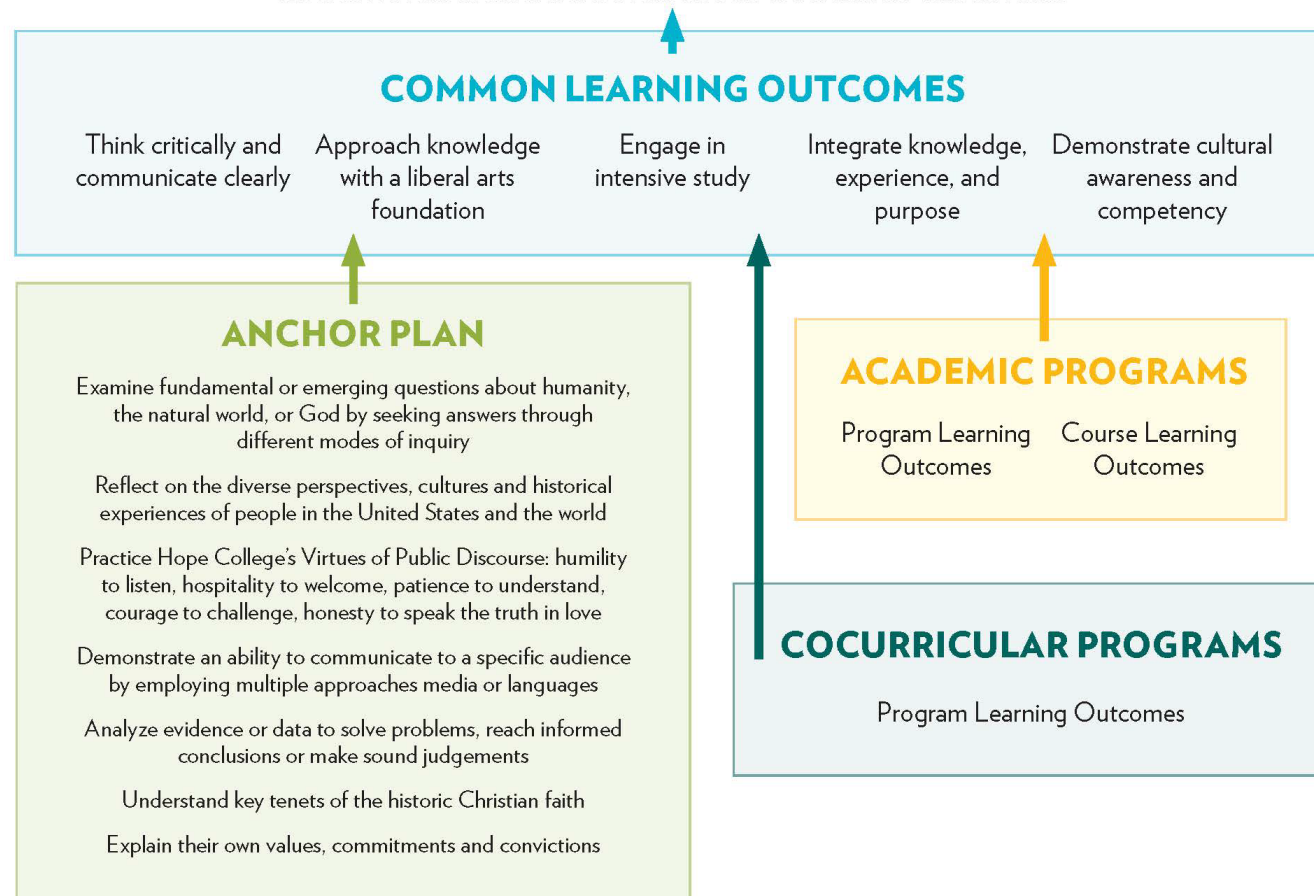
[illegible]

COMMON LEARNING OUTCOMES

Think critically and communicate clearly

Approach knowledge with a liberal arts foundation

Engage in intensive study

Integrate knowledge, experience, and purpose

Demonstrate cultural awareness and competency

ANCHOR PLAN

Examine fundamental or emerging questions about humanity, the natural world, or God by seeking answers through different modes of inquiry

Reflect on the diverse perspectives, cultures and historical experiences of people in the United States and the world

Practice Hope College's Virtues of Public Discourse: humility to listen, hospitality to welcome, patience to understand, courage to challenge, honesty to speak the truth in love

Demonstrate an ability to communicate to a specific audience by employing multiple approaches media or languages

Analyze evidence or data to solve problems, reach informed conclusions or make sound judgements

Understand key tenets of the historic Christian faith

Explain their own values, commitments and convictions

ACADEMIC PROGRAMS

Program Learning Outcomes

Course Learning Outcomes

COCURRICULAR PROGRAMS

Program Learning Outcomes